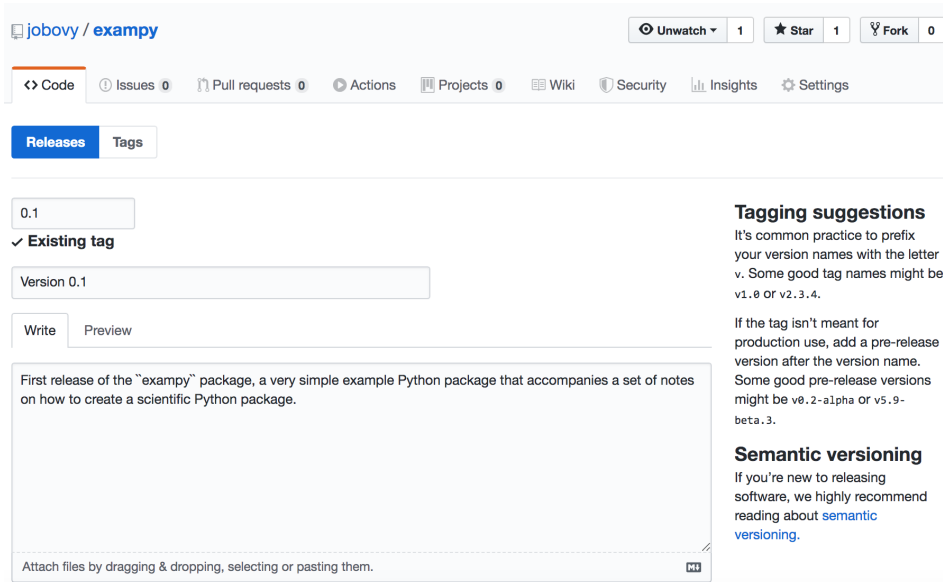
jobovy / exampy

Unwatch 1 Star 1 Fork 0

<> Code Issues 0 Pull requests 0 Actions Projects 0 Wiki Security Insights Settings

Releases Tags

0.1

✓ Existing tag

Version 0.1

Write Preview

First release of the `exampy` package, a very simple example Python package that accompanies a set of notes on how to create a scientific Python package.

Attach files by dragging & dropping, selecting or pasting them.

Tagging suggestions

It's common practice to prefix your version names with the letter v. Some good tag names might be v1.0 or v2.3.4.

If the tag isn't meant for production use, add a pre-release version after the version name. Some good pre-release versions might be v0.2-alpha or v5.9-beta.3.

Semantic versioning

If you're new to releasing software, we highly recommend reading about semantic versioning.